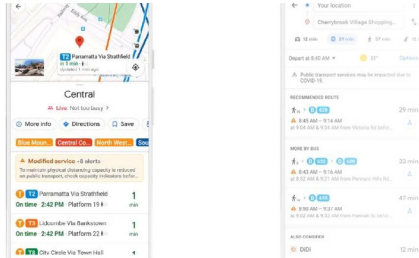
T2 Parramatta Via Strathfield
Updated 1 min ago

Central

Live: Not too busy

More info
Directions
Save

Blue Moun...
Central Co...
North West...

Modified service · 8 alerts
To maintain physical distancing capacity is reduced on public transport, check capacity indicators befor...

T2 Parramatta Via Strathfield
On time · 2:42 PM · Platform 19
1 min

T2 Lidcombe Via Bankstown
On time · 2:42 PM · Platform 22
1 min

T3 City Circle Via Town Hall

Your location
Cherrybrook Village Shopping...

18 min
29 min
1 h
59 min

Depart at 8:40 AM
Options

Public transport services may be impacted due to COVID-19.

RECOMMENDED ROUTE
8:45 AM – 9:14 AM
29 min

MORE BY BUS
8:45 AM – 9:18 AM
33 min

8:45 AM – 9:31 AM
47 min

ALSO CONSIDER
DiDi
12 min